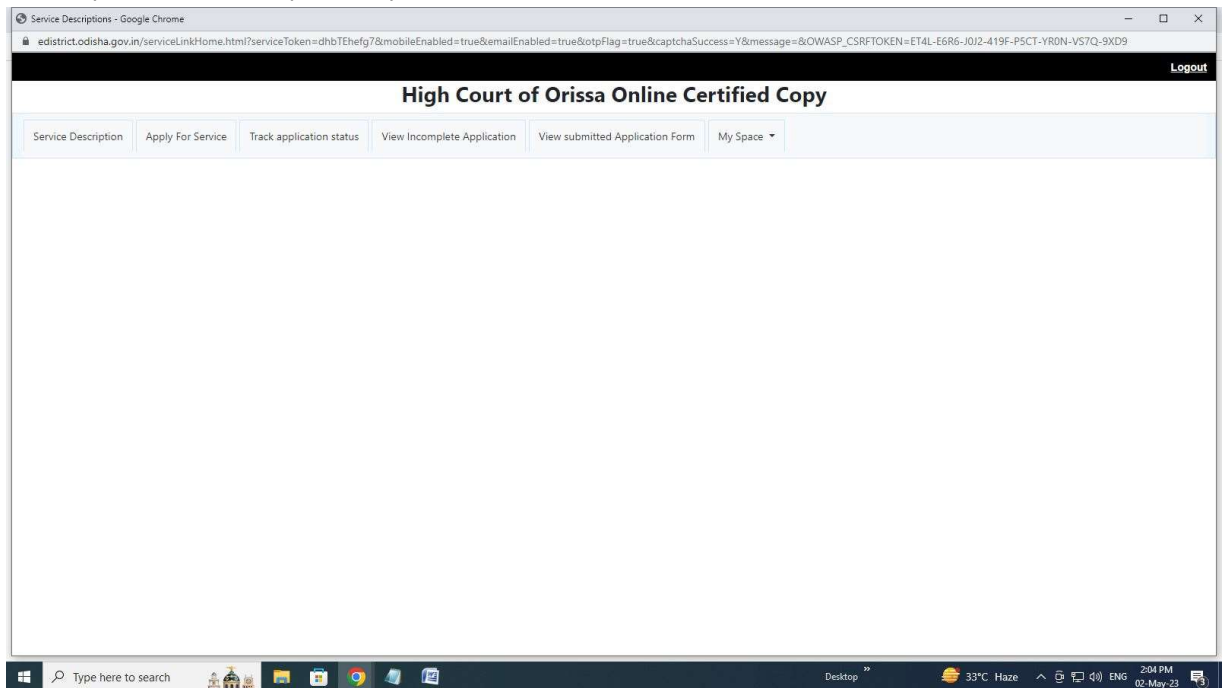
Service Descriptions - Google Chrome

edistrict.odisha.gov.in/serviceLinkHome.html?serviceToken=dhbTEhefg7&mobileEnabled=true&emailEnabled=true&otpFlag=true&captchaSuccess=Y&message=&OWASP_CSRFTOKEN=ET4L-E6R6-J0J2-419F-P5CT-YR0N-VS7Q-9XD9

Logout

High Court of Orissa Online Certified Copy

Service Description | Apply For Service | Track application status | View Incomplete Application | View submitted Application Form | My Space

Type here to search

Desktop

33°C Haze

ENG

2:04 PM
02-May-23

3